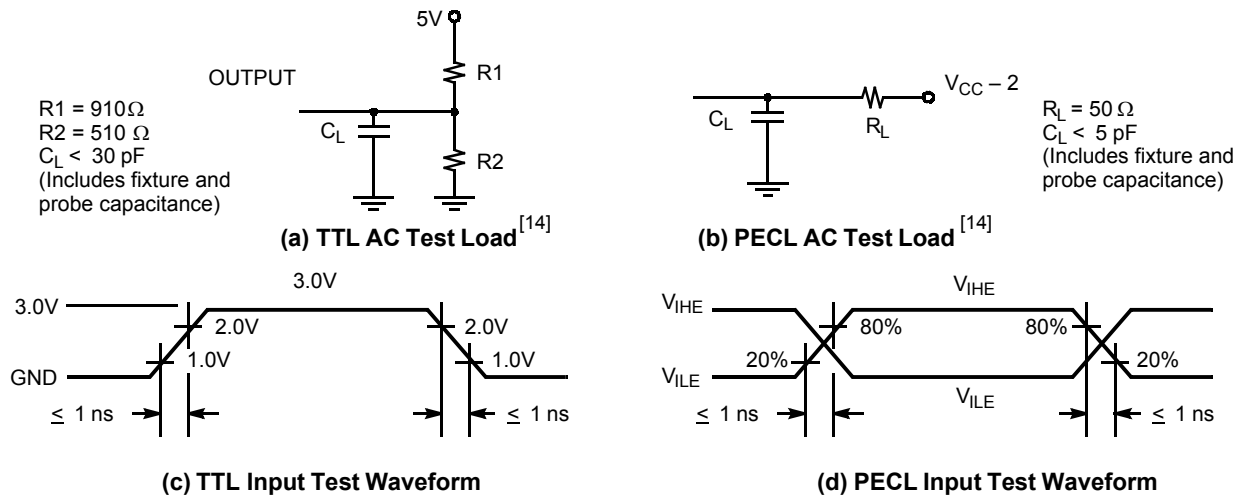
5V

OUTPUT

R1

R1 = 910Ω
R2 = 510 Ω
$C_L$ < 30 pF
(Includes fixture and probe capacitance)

$C_L$

R2

(a) TTL AC Test Load$^{[14]}$

$C_L$

$R_L$

$V_{CC} - 2$

$R_L$ = 50 Ω
$C_L$ < 5 pF
(Includes fixture and probe capacitance)

(b) PECL AC Test Load$^{[14]}$

3.0V

3.0V

2.0V

2.0V

GND

1.0V

1.0V

≤ 1 ns

≤ 1 ns

(c) TTL Input Test Waveform

$V_{IHE}$

$V_{IHE}$

80%

80%

20%

20%

$V_{ILE}$

$V_{ILE}$

≤ 1 ns

≤ 1 ns

(d) PECL Input Test Waveform